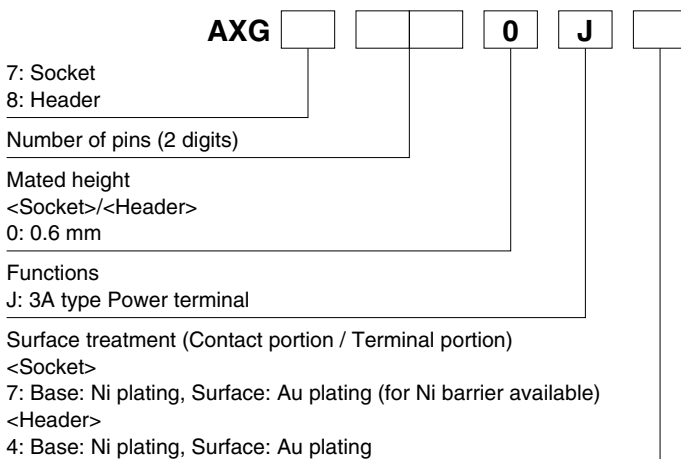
AXG 0 J

7: Socket
8: Header

Number of pins (2 digits)

Mated height
<Socket>/<Header>
0: 0.6 mm

Functions
J: 3A type Power terminal

Surface treatment (Contact portion / Terminal portion)
<Socket>
7: Base: Ni plating, Surface: Au plating (for Ni barrier available)
<Header>
4: Base: Ni plating, Surface: Au plating